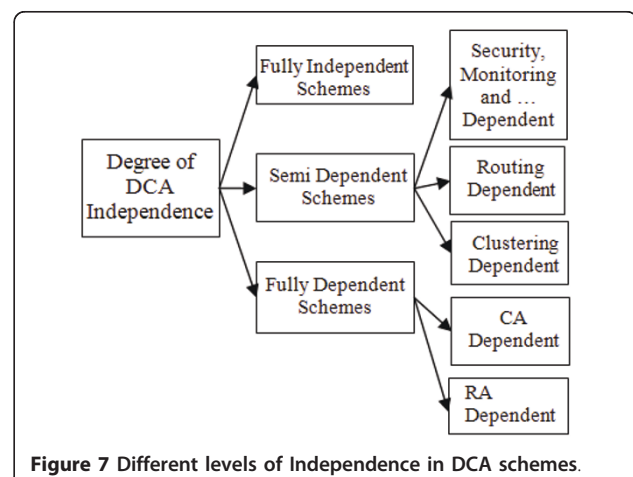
Degree of DCA Independence

Fully Independent Schemes

Semi Dependent Schemes

Fully Dependent Schemes

Security, Monitoring and … Dependent

Routing Dependent

Clustering Dependent

CA Dependent

RA Dependent

Figure 7 Different levels of Independence in DCA schemes.